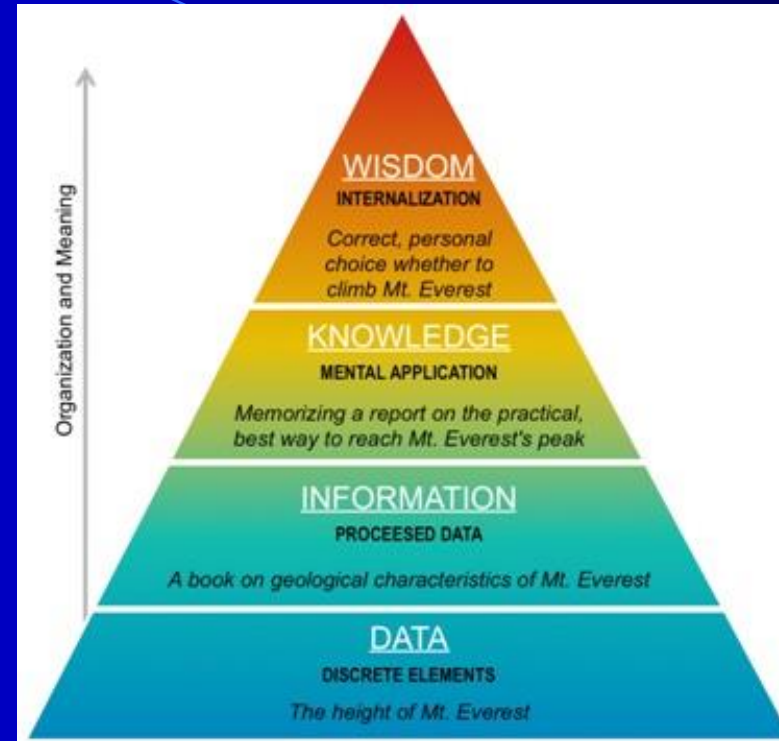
Organization and Meaning

WISDOM
INTERNALIZATION
Correct, personal choice whether to climb Mt. Everest

KNOWLEDGE
MENTAL APPLICATION
Memorizing a report on the practical, best way to reach Mt. Everest's peak

INFORMATION
PROCEESED DATA
A book on geological characteristics of Mt. Everest

DATA
DISCRETE ELEMENTS
The height of Mt. Everest